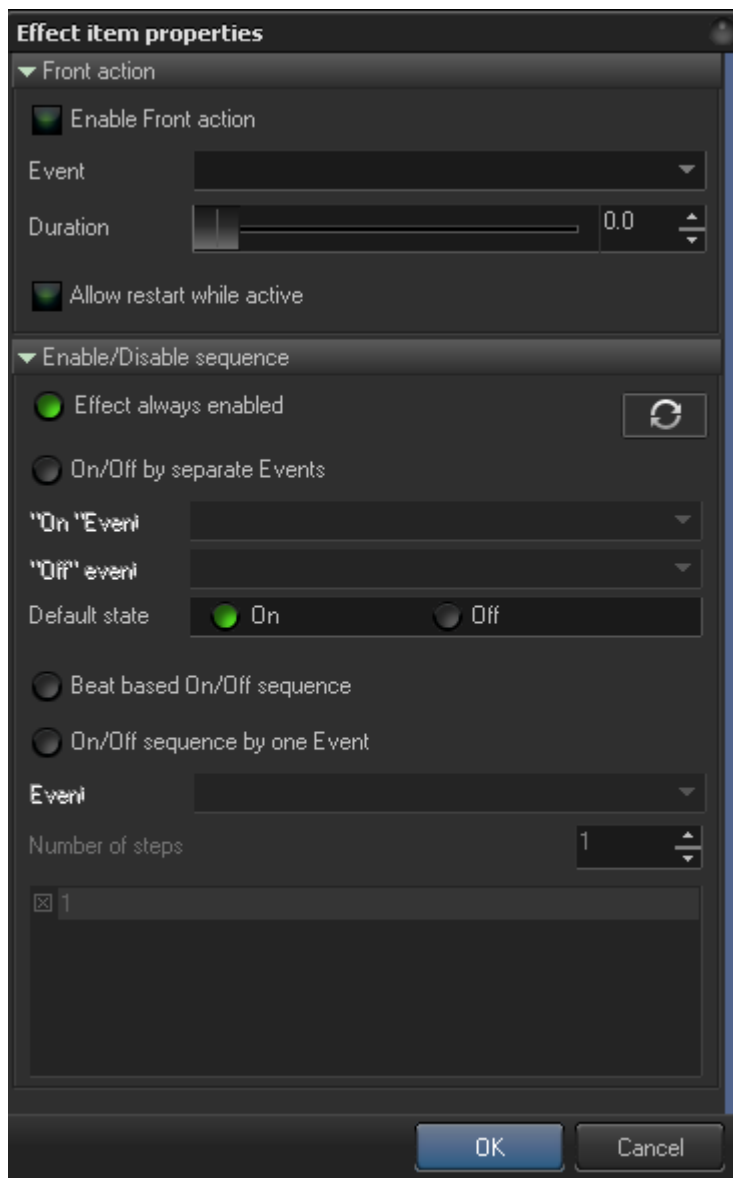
Effect item properties

Front action

Enable Front action

Event

Duration

0.0

Allow restart while active

Enable/Disable sequence

Effect always enabled

On/Off by separate Events

"On "Event

"Off" event

Default state

On

Off

Beat based On/Off sequence

On/Off sequence by one Event

Event

Number of steps

1

1

OK

Cancel